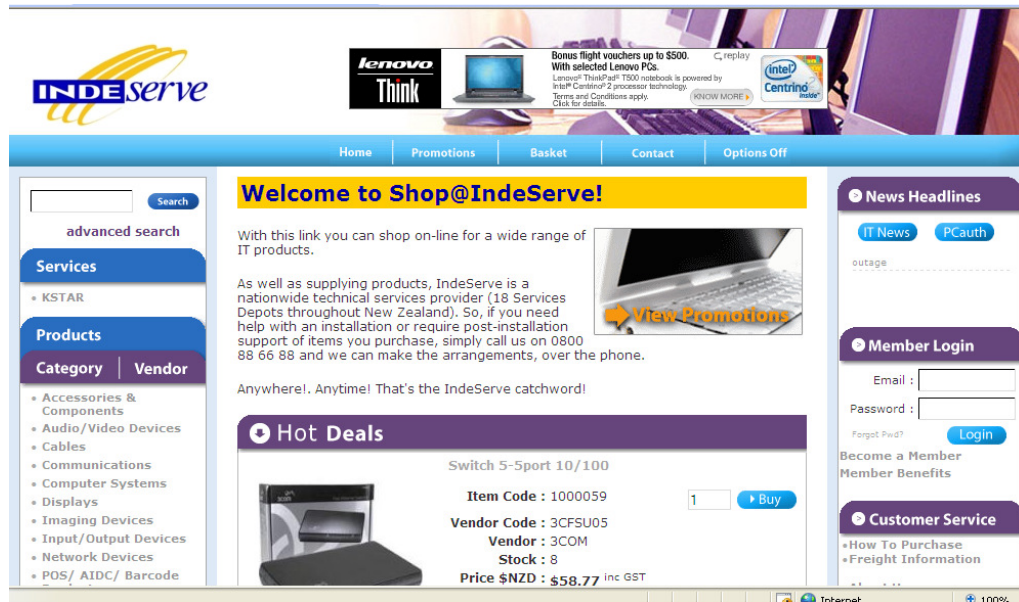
INDEserve

lenovo Think

Bonus flight vouchers up to $500. With selected Lenovo PCs. Lenovo® ThinkPad® T500 notebook is powered by Intel® Centrino® 2 processor technology. Terms and Conditions apply. Click for details.

replay

KNOW MORE

intel Centrino inside

Home | Promotions | Basket | Contact | Options Off

Search

advanced search

Services

• KSTAR

Products

Category | Vendor

• Accessories & Components
• Audio/Video Devices
• Cables
• Communications
• Computer Systems
• Displays
• Imaging Devices
• Input/Output Devices
• Network Devices
• POS/ AIDC/ Barcode

Welcome to Shop@IndeServe!

With this link you can shop on-line for a wide range of IT products.

As well as supplying products, IndeServe is a nationwide technical services provider (18 Services Depots throughout New Zealand). So, if you need help with an installation or require post-installation support of items you purchase, simply call us on 0800 88 66 88 and we can make the arrangements, over the phone.

Anywhere!. Anytime! That's the IndeServe catchword!

View Promotions

Hot Deals

Switch 5-5port 10/100

Item Code : 1000059

Vendor Code : 3CFSU05

Vendor : 3COM

Stock : 8

Price $NZD : $58.77 inc GST

1

Buy

News Headlines

IT News

PCauth

outage

Member Login

Email :

Password :

Forgot Pwd?

Login

Become a Member

Member Benefits

Customer Service

•How To Purchase
•Freight Information

Internet

100%